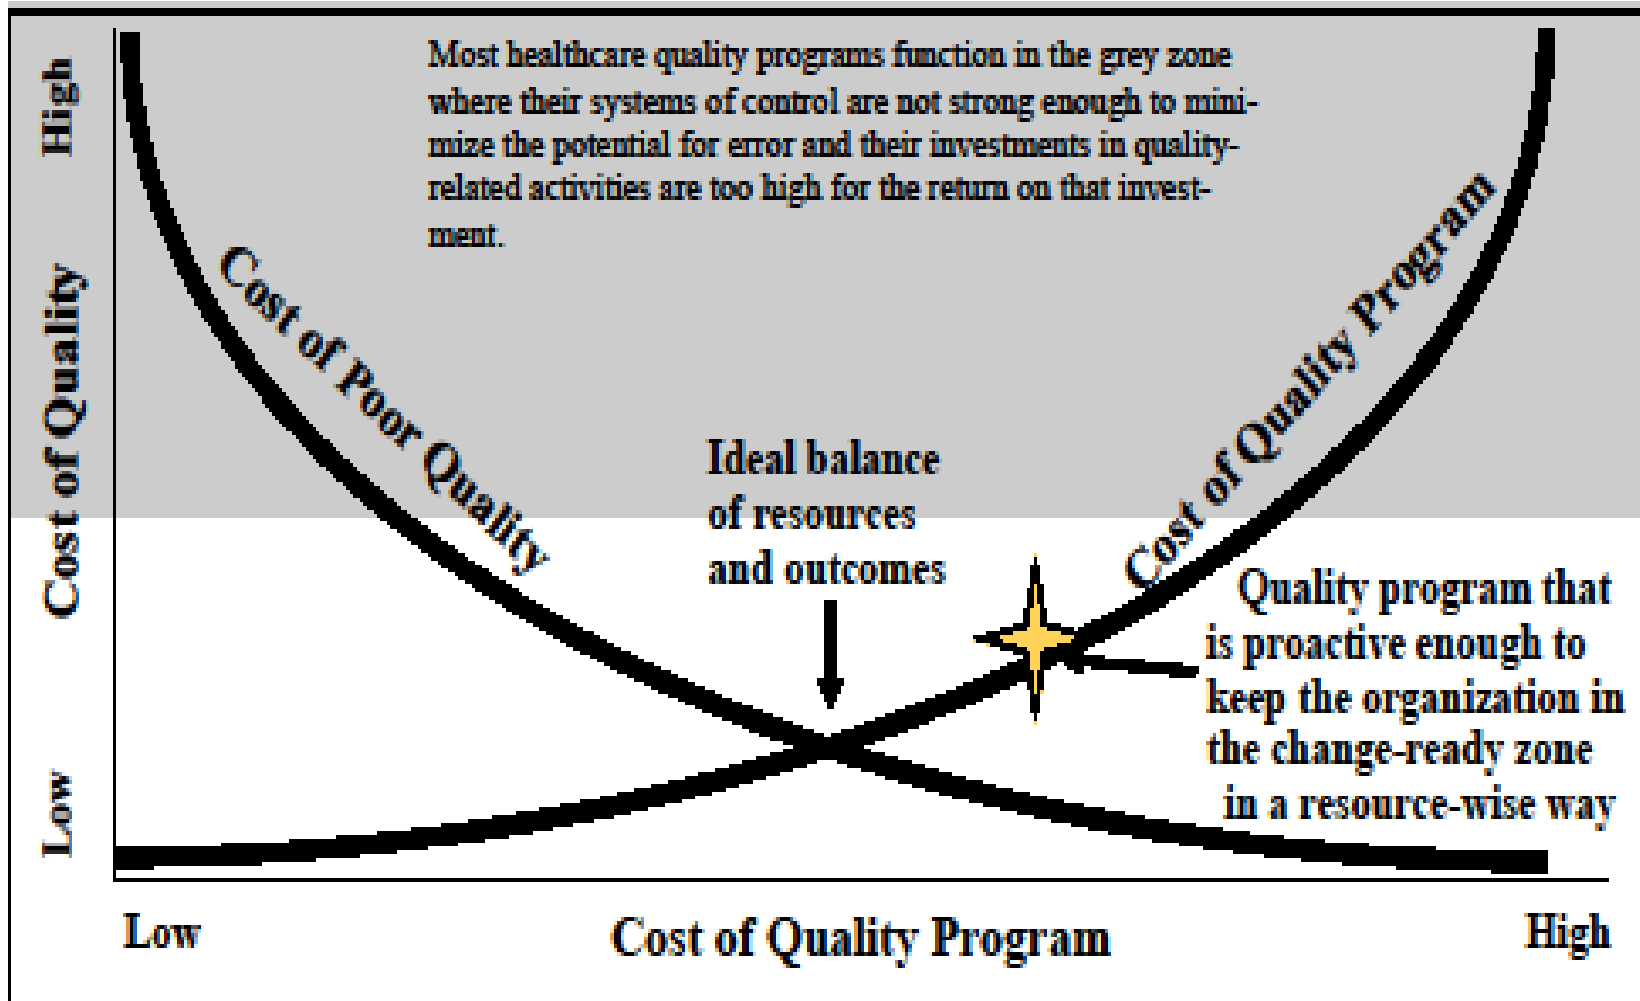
High

Cost of Quality

Low

Most healthcare quality programs function in the grey zone where their systems of control are not strong enough to minimize the potential for error and their investments in quality-related activities are too high for the return on that investment.

Cost of Poor Quality

Cost of Quality Program

Ideal balance of resources and outcomes

Quality program that is proactive enough to keep the organization in the change-ready zone in a resource-wise way

Low

Cost of Quality Program

High